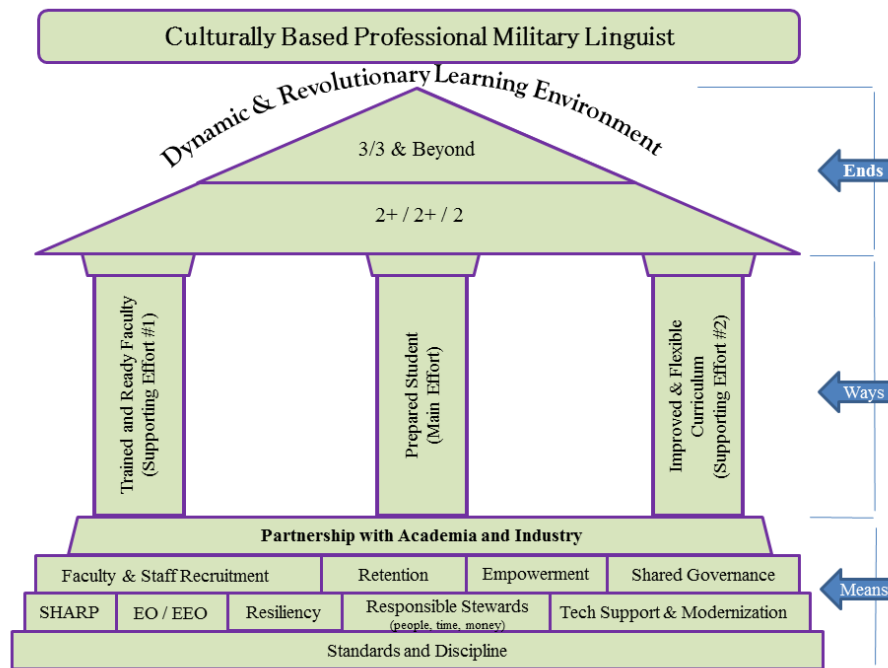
Culturally Based Professional Military Linguist

Dynamic & Revolutionary Learning Environment

3/3 & Beyond

2+ / 2+ / 2

Ends

Trained and Ready Faculty (Supporting Effort #1)

Prepared Student (Main Effort)

Improved & Flexible Curriculum (Supporting Effort #2)

Ways

Partnership with Academia and Industry

Faculty & Staff Recruitment | Retention | Empowerment | Shared Governance

SHARP | EO / EEO | Resiliency | Responsible Stewards (people, time, money) | Tech Support & Modernization

Means

Standards and Discipline